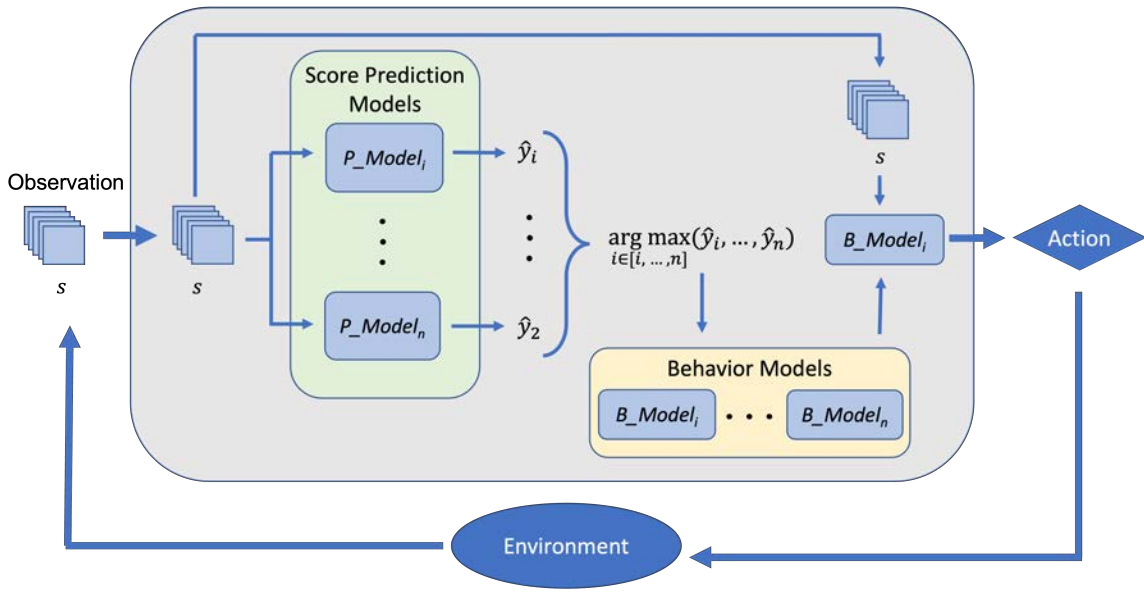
Observation

$s$

$s$

Score Prediction Models

$P\_Model_i$

$P\_Model_n$

$\hat{y}_i$

$\hat{y}_2$

$\arg\max_{i\in[i,\ldots,n]}(\hat{y}_i,\ldots,\hat{y}_n)$

$s$

$B\_Model_i$

Action

Behavior Models

$B\_Model_i$

$B\_Model_n$

Environment